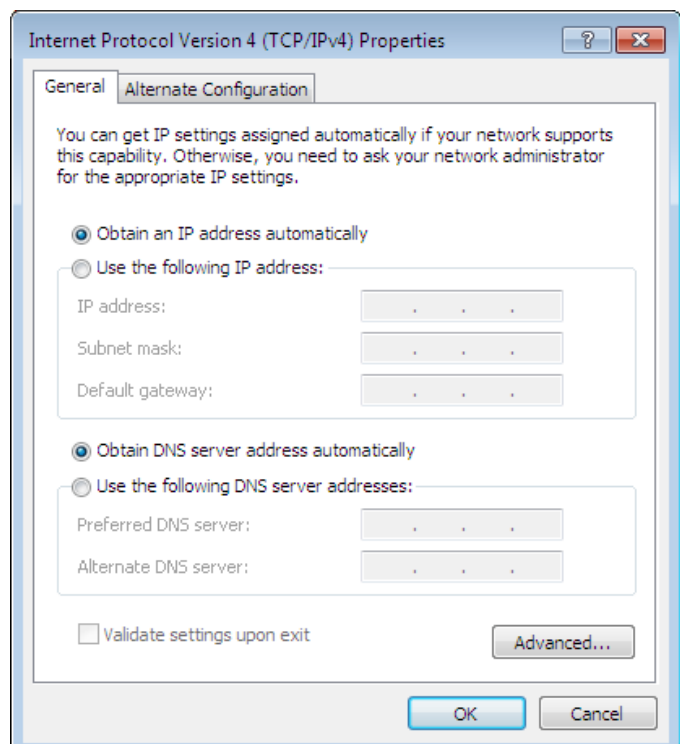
Internet Protocol Version 4 (TCP/IPv4) Properties

?

General

Alternate Configuration

You can get IP settings assigned automatically if your network supports this capability. Otherwise, you need to ask your network administrator for the appropriate IP settings.

Obtain an IP address automatically

Use the following IP address:

IP address:

Subnet mask:

Default gateway:

Obtain DNS server address automatically

Use the following DNS server addresses:

Preferred DNS server:

Alternate DNS server:

Validate settings upon exit

Advanced...

OK

Cancel